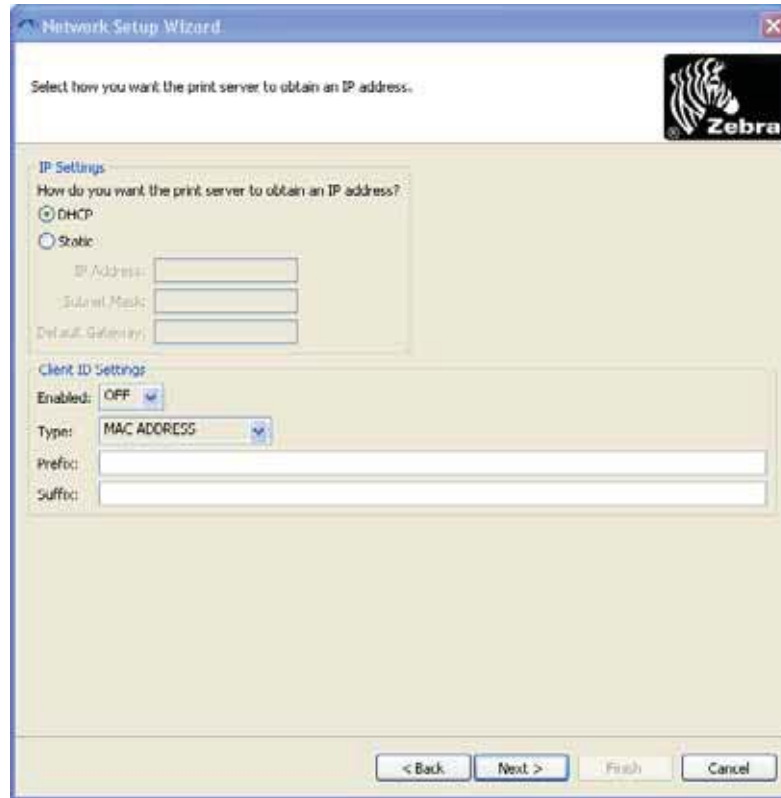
Network Setup Wizard

Select how you want the print server to obtain an IP address.

Zebra

IP Settings

How do you want the print server to obtain an IP address?

DHCP

Static

IP Address:

Subnet Mask:

Default Gateway:

Client ID Settings

Enabled: OFF

Type: MAC ADDRESS

Prefix:

Suffix:

< Back Next > Finish Cancel